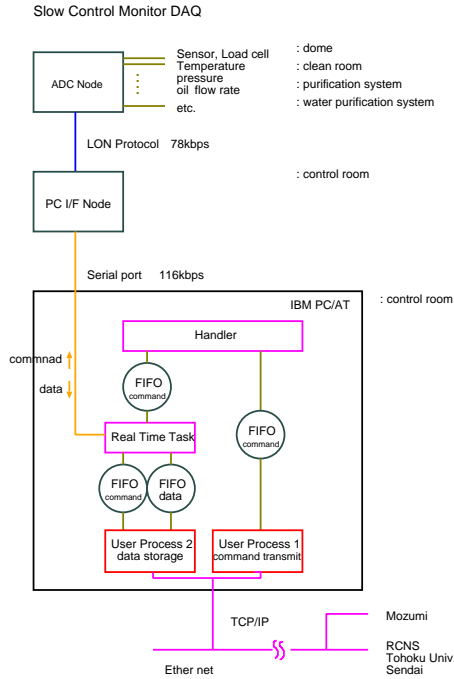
Slow Control Monitor DAQ

ADC Node

Sensor, Load cell
Temperature
pressure
oil flow rate
etc.

: dome
: clean room
: purification system
: water purification system

LON Protocol 78kbps

PC I/F Node

: control room

Serial port 116kbps

IBM PC/AT

: control room

Handler

commnad

data

FIFO
command

FIFO
command

Real Time Task

FIFO
command

FIFO
data

User Process 2
data storage

User Process 1
command transmit

TCP/IP

Ether net

Mozumi

RCNS
Tohoku Univ
Sendai